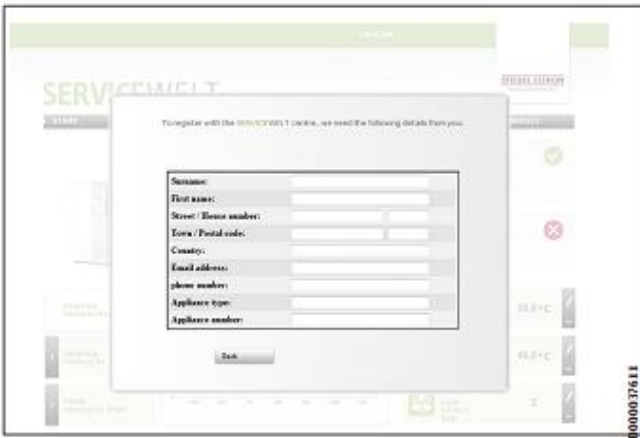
SERVICEWELT

STIEBEL ELTRON

To register with the SERVICEWELT centre, we need the following details from you.

| | |
|---|---|
| Surname: | |
| First name: | |
| Street / House number: | |
| Town / Postal code: | |
| Country: | |
| Email address: | |
| phone number: | |
| Appliance type: | |
| Appliance number: | |

Back

38.0 °C

48.0 °C

2

D0000037611